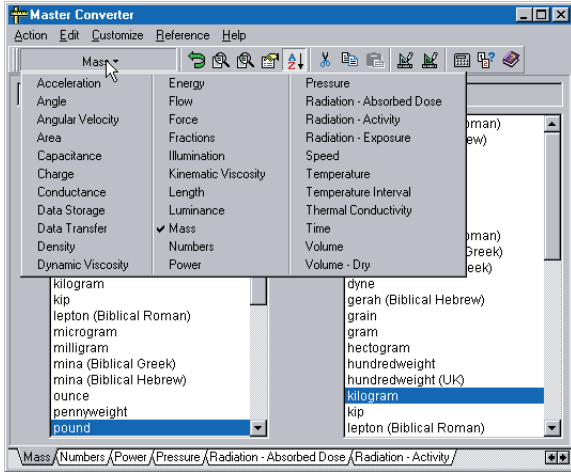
Master Converter

Action Edit Customize Reference Help

Mass

Acceleration
Angle
Angular Velocity
Area
Capacitance
Charge
Conductance
Data Storage
Data Transfer
Density
Dynamic Viscosity

Energy
Flow
Force
Fractions
Illumination
Kinematic Viscosity
Length
Luminance
✔ Mass
Numbers
Power

Pressure
Radiation - Absorbed Dose
Radiation - Activity
Radiation - Exposure
Speed
Temperature
Temperature Interval
Thermal Conductivity
Time
Volume
Volume - Dry

kilogram
kip
lepton (Biblical Roman)
microgram
milligram
mina (Biblical Greek)
mina (Biblical Hebrew)
ounce
pennyweight
pound

oman)
ew)
oman)
Greek)
eek)
dyne
gerah (Biblical Hebrew)
grain
gram
hectogram
hundredweight
hundredweight (UK)
kilogram
kip
lepton (Biblical Roman)

Mass Numbers Power Pressure Radiation - Absorbed Dose Radiation - Activity